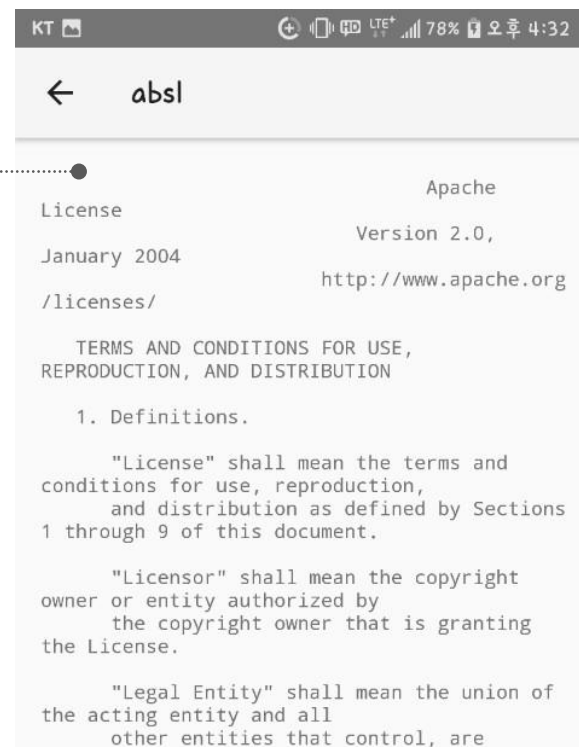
KT 78% 오후 4:32

absl

Apache License
Version 2.0, January 2004
http://www.apache.org/licenses/

TERMS AND CONDITIONS FOR USE, REPRODUCTION, AND DISTRIBUTION

1. Definitions.

"License" shall mean the terms and conditions for use, reproduction, and distribution as defined by Sections 1 through 9 of this document.

"Licensor" shall mean the copyright owner or entity authorized by the copyright owner that is granting the License.

"Legal Entity" shall mean the union of the acting entity and all other entities that control, are